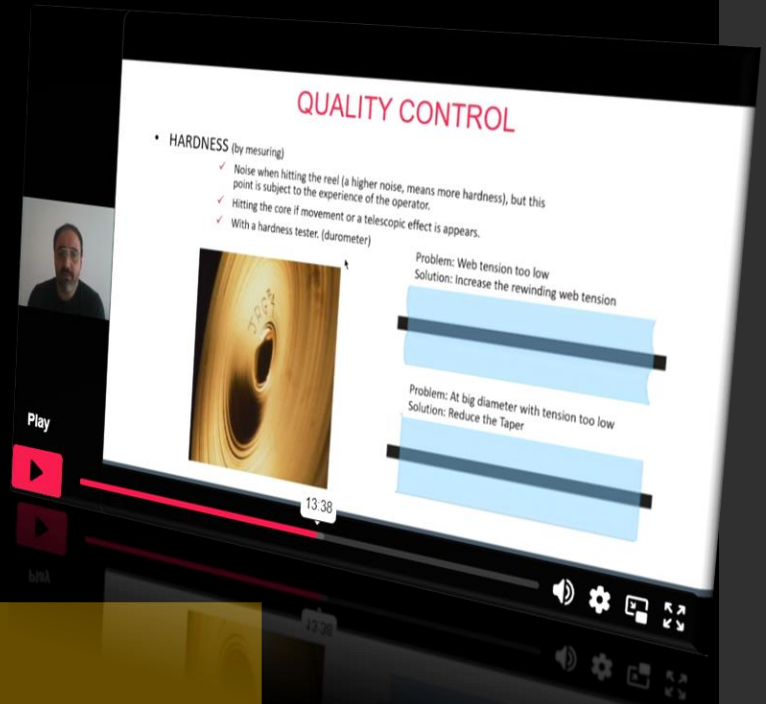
QUALITY CONTROL

• HARDNESS (by mesuring)

✓ Noise when hitting the reel (a higher noise, means more hardness), but this point is subject to the experience of the operator.

✓ Hitting the core if movement or a telescopic effect is appears.

✓ With a hardness tester. (durometer)

Problem: Web tension too low
Solution: Increase the rewinding web tension

Problem: At big diameter with tension too low
Solution: Reduce the Taper

Play

13:38